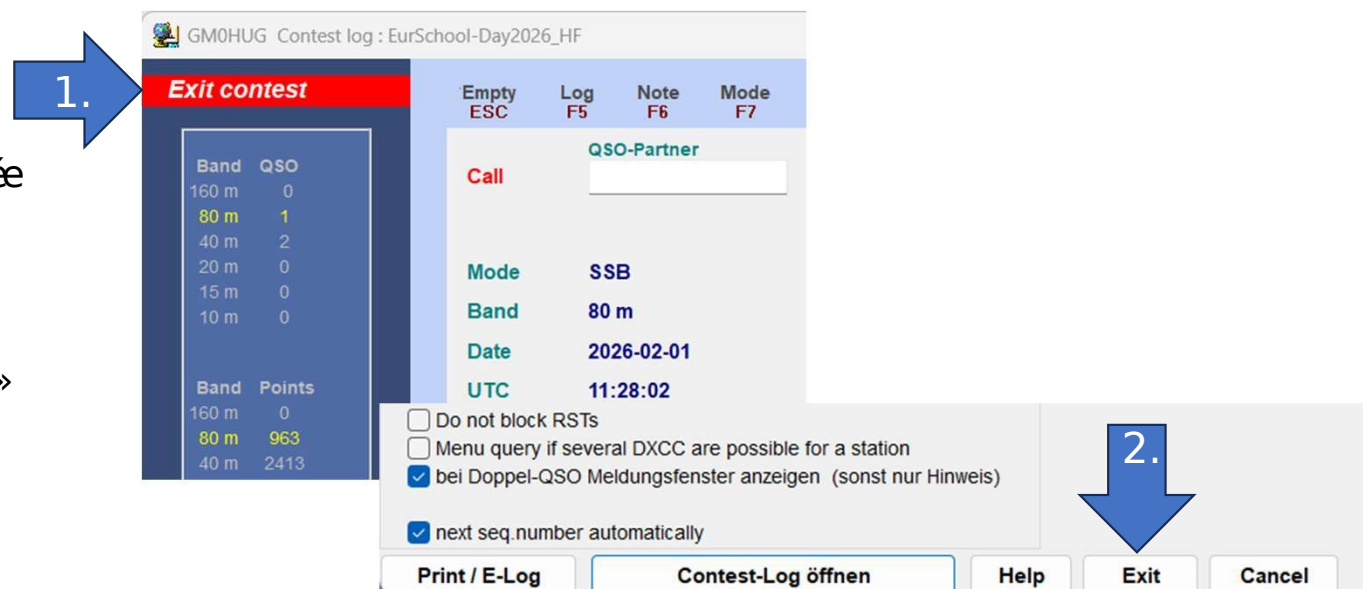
1.

ée

»

GM0HUG Contest log : EurSchool-Day2026_HF

Exit contest

| Band | QSO |
|---|---|
| 160 m | 0 |
| 80 m | 1 |
| 40 m | 2 |
| 20 m | 0 |
| 15 m | 0 |
| 10 m | 0 |

| Band | Points |
|---|---|
| 160 m | 0 |
| 80 m | 963 |
| 40 m | 2413 |

Empty ESC
Log F5
Note F6
Mode F7

QSO-Partner
Call

Mode SSB
Band 80 m
Date 2026-02-01
UTC 11:28:02

Do not block RSTs
Menu query if several DXCC are possible for a station
bei Doppel-QSO Meldungsfenster anzeigen (sonst nur Hinweis)

next seq.number automatically

2.

Print / E-Log
Contest-Log öffnen
Help
Exit
Cancel